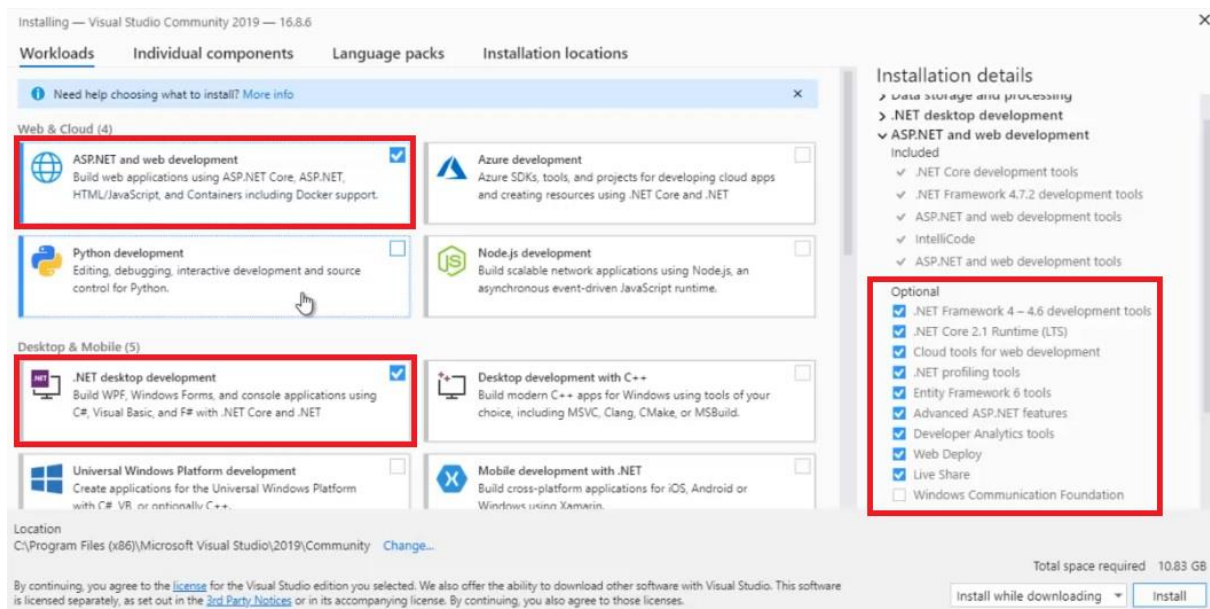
Installing — Visual Studio Community 2019 — 16.8.6

Workloads Individual components Language packs Installation locations

Need help choosing what to install? More info ×

Web & Cloud (4)

ASP.NET and web development
Build web applications using ASP.NET Core, ASP.NET, HTML/JavaScript, and Containers including Docker support.

Azure development
Azure SDKs, tools, and projects for developing cloud apps and creating resources using .NET Core and .NET

Python development
Editing, debugging, interactive development and source control for Python.

Node.js development
Build scalable network applications using Node.js, an asynchronous event-driven JavaScript runtime.

Desktop & Mobile (5)

.NET desktop development
Build WPF, Windows Forms, and console applications using C#, Visual Basic, and F# with .NET Core and .NET

Desktop development with C++
Build modern C++ apps for Windows using tools of your choice, including MSVC, Clang, CMake, or MSBuild.

Universal Windows Platform development
Create applications for the Universal Windows Platform with C#, VB, or optionally C++.

Mobile development with .NET
Build cross-platform applications for iOS, Android or Windows using Xamarin.

Installation details
> Data storage and processing
> .NET desktop development
∨ ASP.NET and web development
Included
✓ .NET Core development tools
✓ .NET Framework 4.7.2 development tools
✓ ASP.NET and web development tools
✓ IntelliCode
✓ ASP.NET and web development tools
Optional
.NET Framework 4 – 4.6 development tools
.NET Core 2.1 Runtime (LTS)
Cloud tools for web development
.NET profiling tools
Entity Framework 6 tools
Advanced ASP.NET features
Developer Analytics tools
Web Deploy
Live Share
Windows Communication Foundation

Location
C:\Program Files (x86)\Microsoft Visual Studio\2019\Community Change...

By continuing, you agree to the license for the Visual Studio edition you selected. We also offer the ability to download other software with Visual Studio. This software is licensed separately, as set out in the 3rd Party Notices or in its accompanying license. By continuing, you also agree to those licenses.

Total space required 10.83 GB

Install while downloading Install